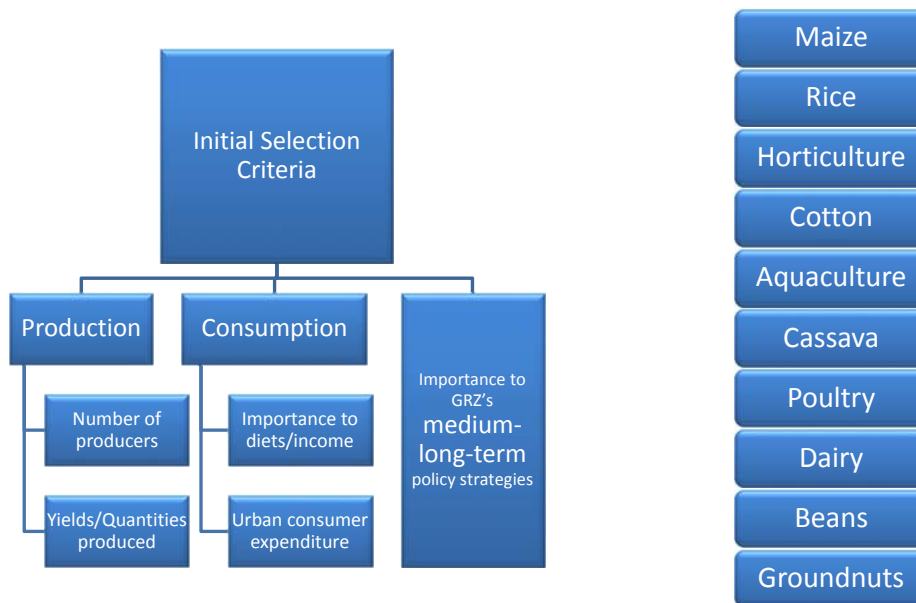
Initial Selection Criteria

Production

Number of producers

Yields/Quantities produced

Consumption

Importance to diets/income

Urban consumer expenditure

Importance to GRZ's medium-long-term policy strategies

Maize

Rice

Horticulture

Cotton

Aquaculture

Cassava

Poultry

Dairy

Beans

Groundnuts